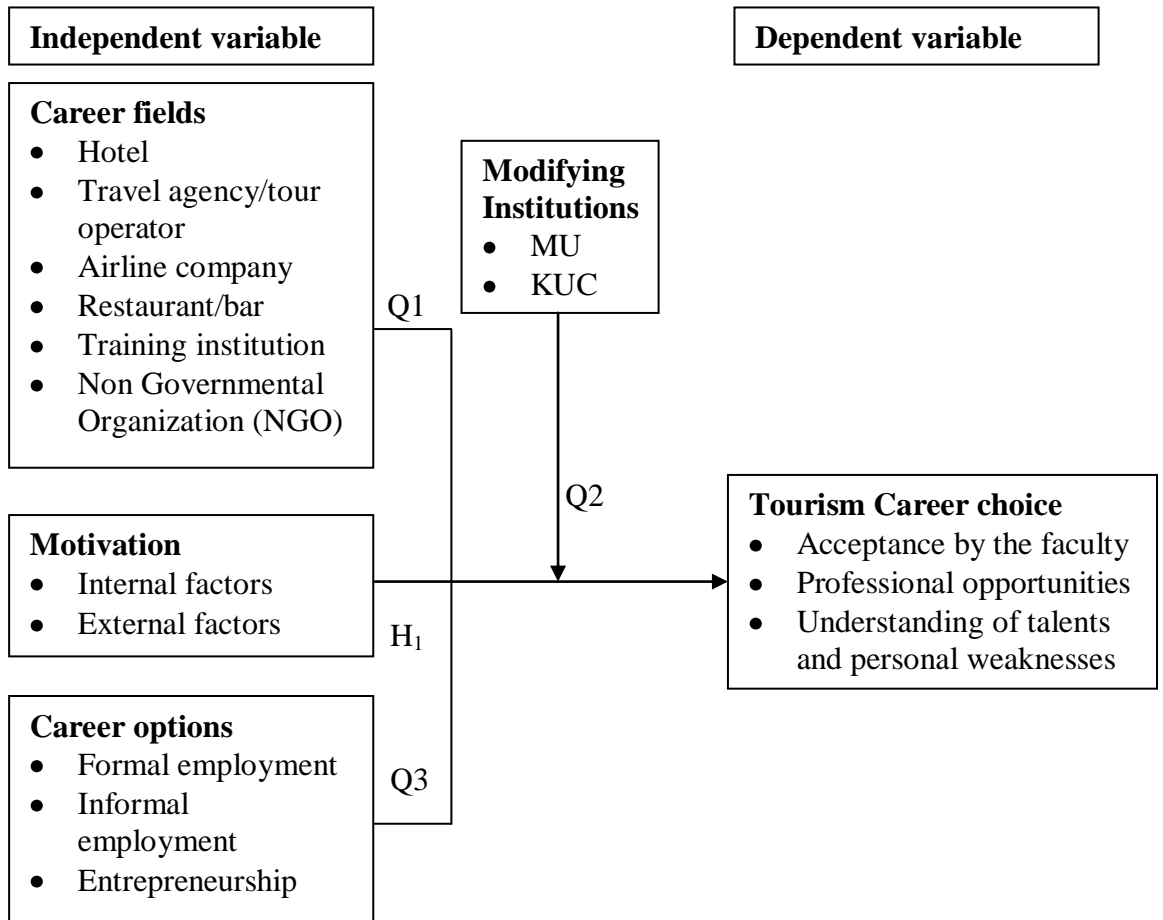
Independent variable

Dependent variable

Career fields
- Hotel
- Travel agency/tour operator
- Airline company
- Restaurant/bar
- Training institution
- Non Governmental Organization (NGO)

Modifying Institutions
- MU
- KUC

Q1

Q2

Motivation
- Internal factors
- External factors

$H_1$

Tourism Career choice
- Acceptance by the faculty
- Professional opportunities
- Understanding of talents and personal weaknesses

Career options
- Formal employment
- Informal employment
- Entrepreneurship

Q3